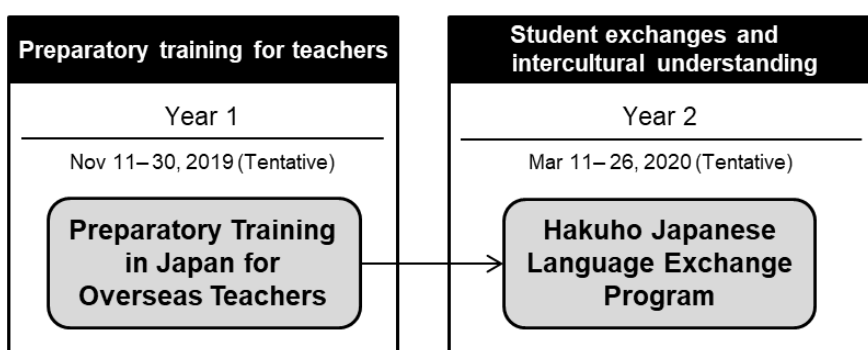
Preparatory training for teachers

Year 1

Nov 11– 30, 2019 (Tentative)

Preparatory Training in Japan for Overseas Teachers

Student exchanges and intercultural understanding

Year 2

Mar 11– 26, 2020 (Tentative)

Hakuho Japanese Language Exchange Program